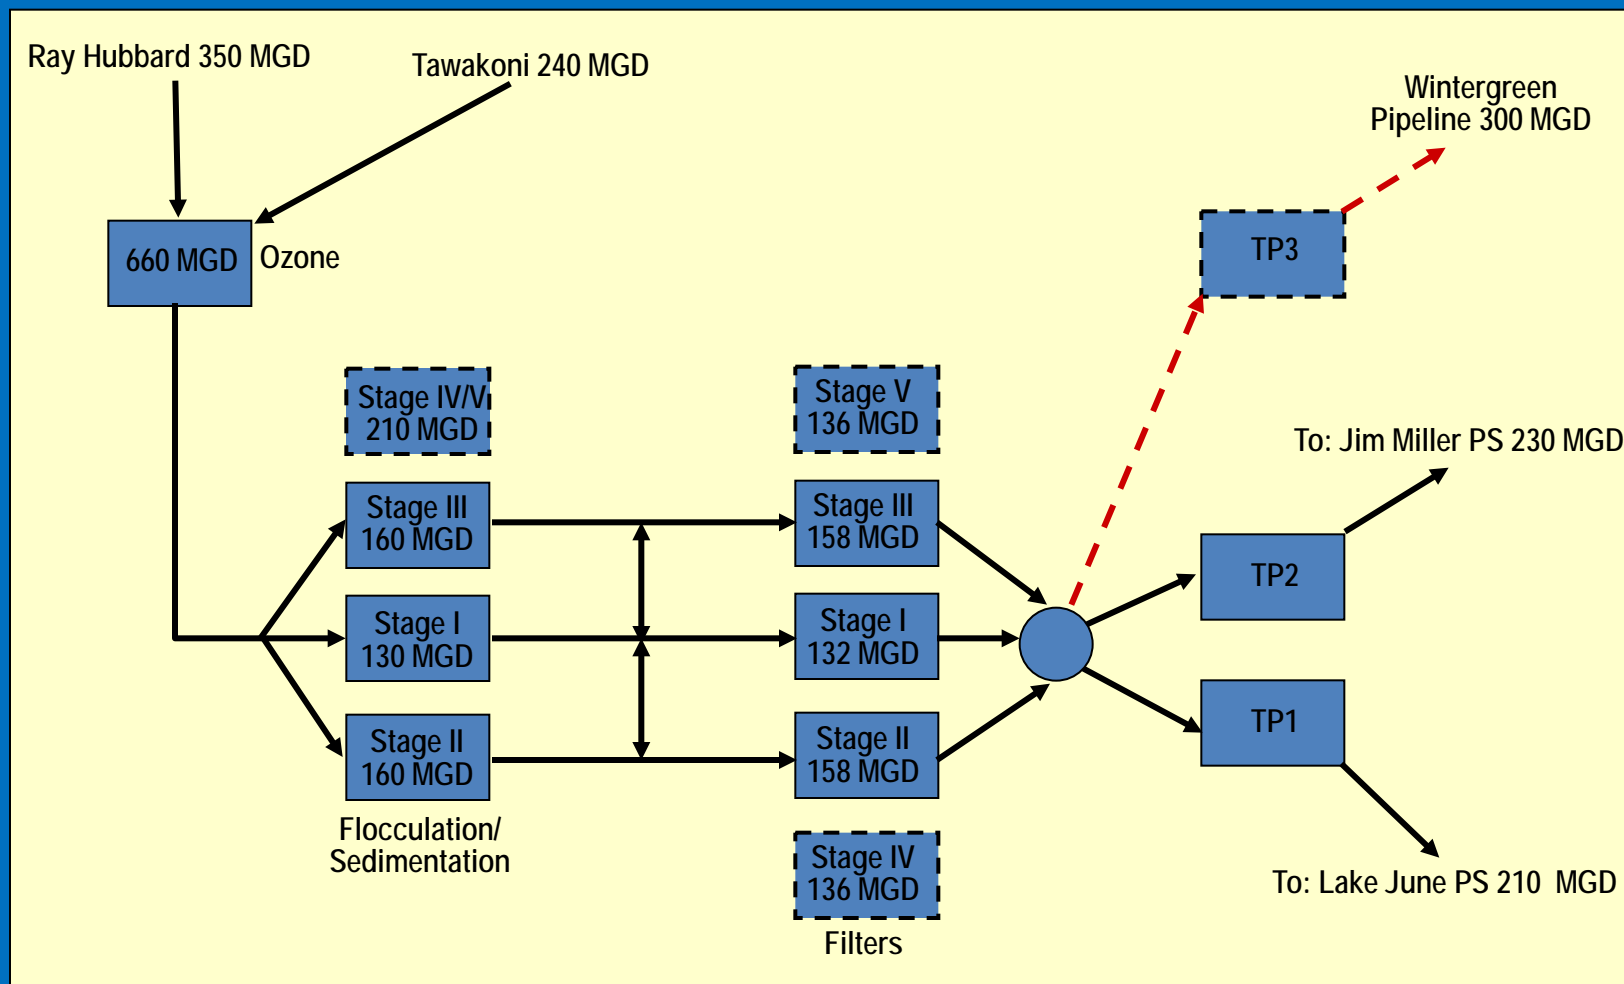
Ray Hubbard 350 MGD

Tawakoni 240 MGD

Wintergreen Pipeline 300 MGD

660 MGD

Ozone

TP3

Stage IV/V 210 MGD

Stage V 136 MGD

To: Jim Miller PS 230 MGD

Stage III 160 MGD

Stage III 158 MGD

TP2

Stage I 130 MGD

Stage I 132 MGD

Stage II 160 MGD

Stage II 158 MGD

TP1

Flocculation/ Sedimentation

Stage IV 136 MGD

Filters

To: Lake June PS 210 MGD